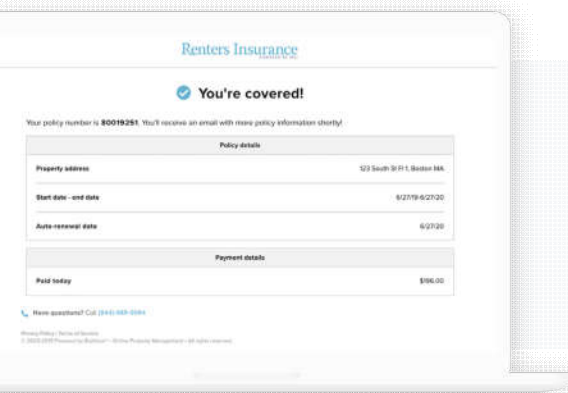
Renters Insurance

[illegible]

You're covered!

Your policy number is 80019251. You'll receive an email with more policy information shortly!

| Policy details | |
|---|---|
| Property address | 123 South St Fl 1, Boston MA |
| Start date - end date | 6/27/19-6/27/20 |
| Auto-renewal date | 6/27/20 |

| Payment details | |
|---|---|
| Paid today | $196.00 |

Have questions? Call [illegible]

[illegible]
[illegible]